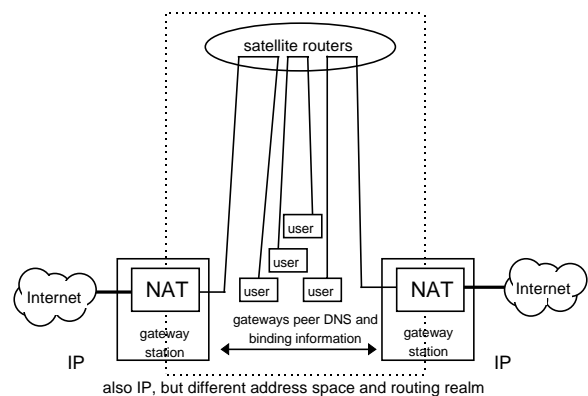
satellite routers

user

user

user

user

Internet

NAT

gateway station

NAT

gateway station

Internet

gateways peer DNS and binding information

IP

IP

also IP, but different address space and routing realm